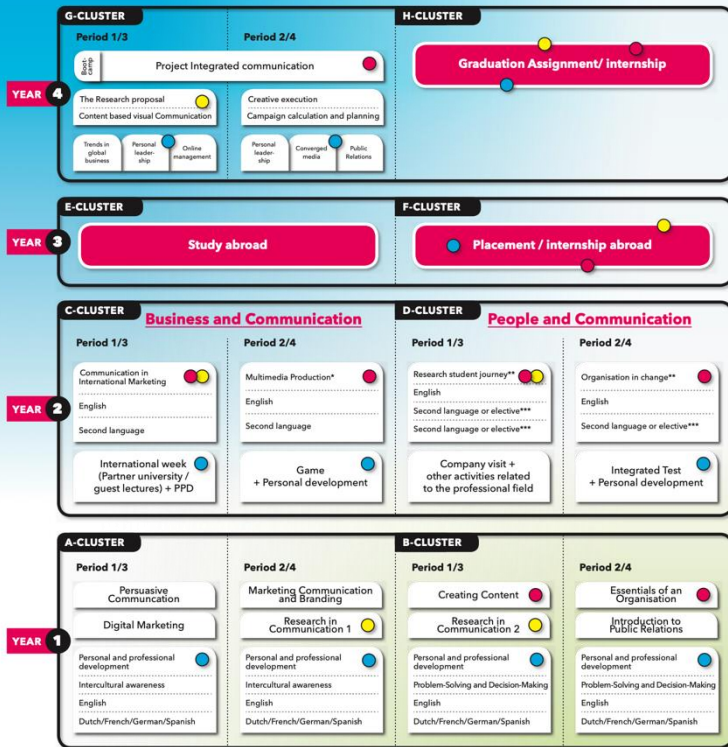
G-CLUSTER

YEAR 4

Period 1/3

Boot-camp

Project Integrated communication

The Research proposal

Content based visual Communication

Trends in global business

Personal leadership

Online management

Period 2/4

Creative execution

Campaign calculation and planning

Personal leadership

Converged media

Public Relations

H-CLUSTER

Graduation Assignment/ internship

YEAR 3

E-CLUSTER

Study abroad

F-CLUSTER

Placement / internship abroad

YEAR 2

C-CLUSTER

Business and Communication

Period 1/3

Communication in International Marketing

English

Second language

International week (Partner university / guest lectures) + PPD

Period 2/4

Multimedia Production*

English

Second language

Game + Personal development

D-CLUSTER

People and Communication

Period 1/3

Research student journey**

English

Second language or elective***

Second language or elective***

Company visit + other activities related to the professional field

Period 2/4

Organisation in change**

English

Second language or elective***

Integrated Test + Personal development

YEAR 1

A-CLUSTER

Period 1/3

Persuasive Communcation

Digital Marketing

Personal and professional development

Intercultural awareness

English

Dutch/French/German/Spanish

Period 2/4

Marketing Communication and Branding

Research in Communication 1

Personal and professional development

Intercultural awareness

English

Dutch/French/German/Spanish

B-CLUSTER

Period 1/3

Creating Content

Research in Communication 2

Personal and professional development

Problem-Solving and Decision-Making

English

Dutch/French/German/Spanish

Period 2/4

Essentials of an Organisation

Introduction to Public Relations

Personal and professional development

Problem-Solving and Decision-Making

English

Dutch/French/German/Spanish